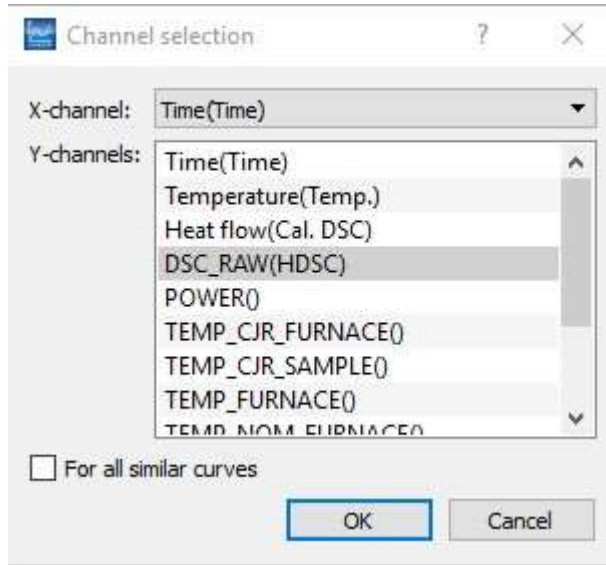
Channel selection

?

X

X-channel: Time(Time)

Y-channels:

Time(Time)

Temperature(Temp.)

Heat flow(Cal. DSC)

DSC_RAW(HDSC)

POWER()

TEMP_CJR_FURNACE()

TEMP_CJR_SAMPLE()

TEMP_FURNACE()

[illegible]

For all similar curves

OK

Cancel